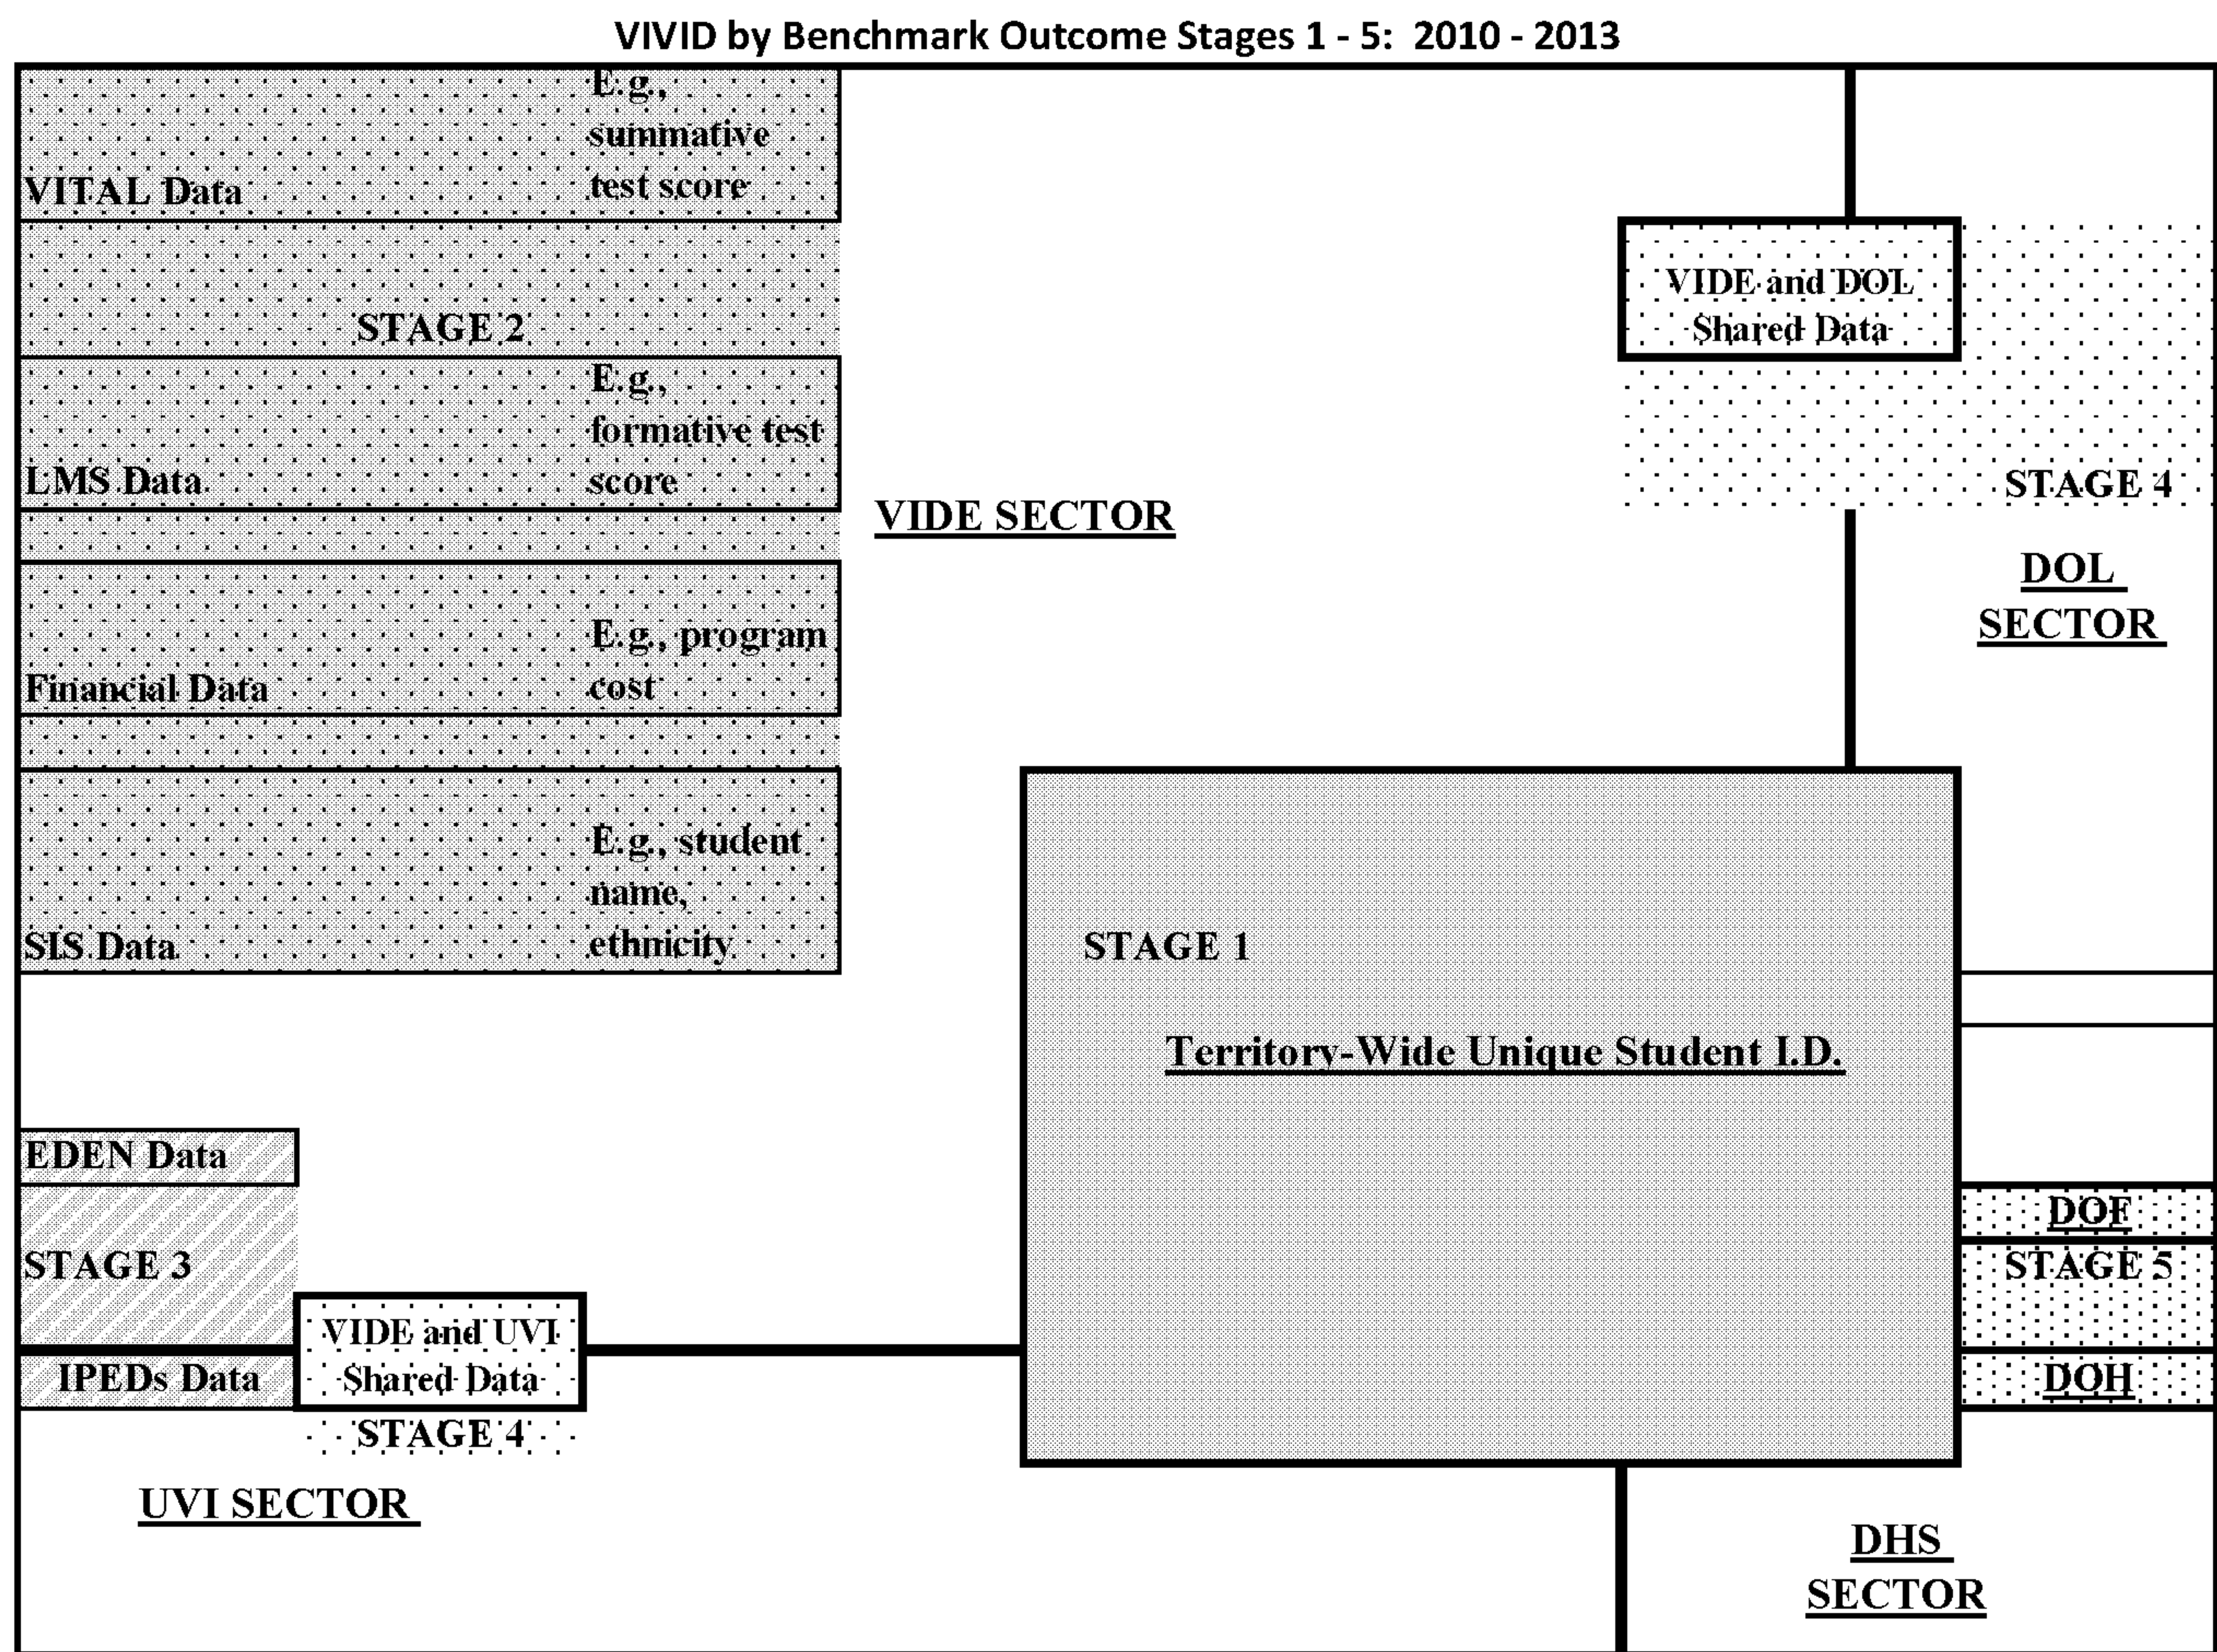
VIVID by Benchmark Outcome Stages 1 - 5: 2010 - 2013

VITAL Data

E.g., summative test score

STAGE 2

LMS Data

E.g., formative test score

VIDE SECTOR

Financial Data

E.g., program cost

SIS Data

E.g., student name, ethnicity

VIDE and DOL Shared Data

STAGE 4

DOL SECTOR

STAGE 1

Territory-Wide Unique Student I.D.

EDEN Data

STAGE 3

IPEDs Data

VIDE and UVI Shared Data

STAGE 4

UVI SECTOR

DOE

STAGE 5

DOH

DHS SECTOR